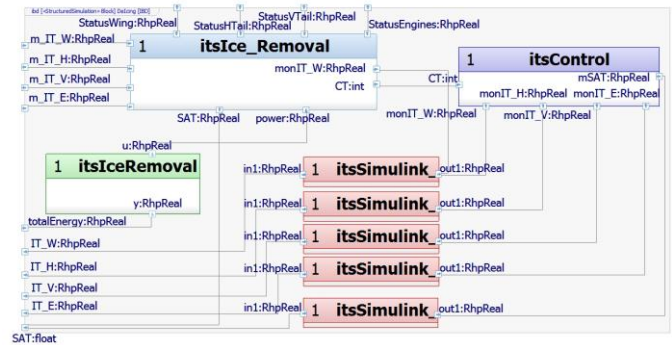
ibd [«StructuredSimulation» Block] DeIcing [IBD]

StatusWing:RhpReal
StatusVTail:RhpReal
StatusHTail:RhpReal
StatusEngines:RhpReal

m_IT_W:RhpReal
m_IT_H:RhpReal
m_IT_V:RhpReal
m_IT_E:RhpReal

1 itsIce_Removal
monIT_W:RhpReal
CT:int
SAT:RhpReal
power:RhpReal

1 itsControl
CT:int
mSAT:RhpReal
monIT_H:RhpReal
monIT_E:RhpReal
monIT_W:RhpReal
monIT_V:RhpReal

u:RhpReal

1 itsIceRemoval
y:RhpReal

totalEnergy:RhpReal
IT_W:RhpReal
IT_H:RhpReal
IT_V:RhpReal
IT_E:RhpReal

in1:RhpReal 1 itsSimulink_ out1:RhpReal
in1:RhpReal 1 itsSimulink_ out1:RhpReal
in1:RhpReal 1 itsSimulink_ out1:RhpReal
in1:RhpReal 1 itsSimulink_ out1:RhpReal
in1:RhpReal 1 itsSimulink_ out1:RhpReal

SAT:float